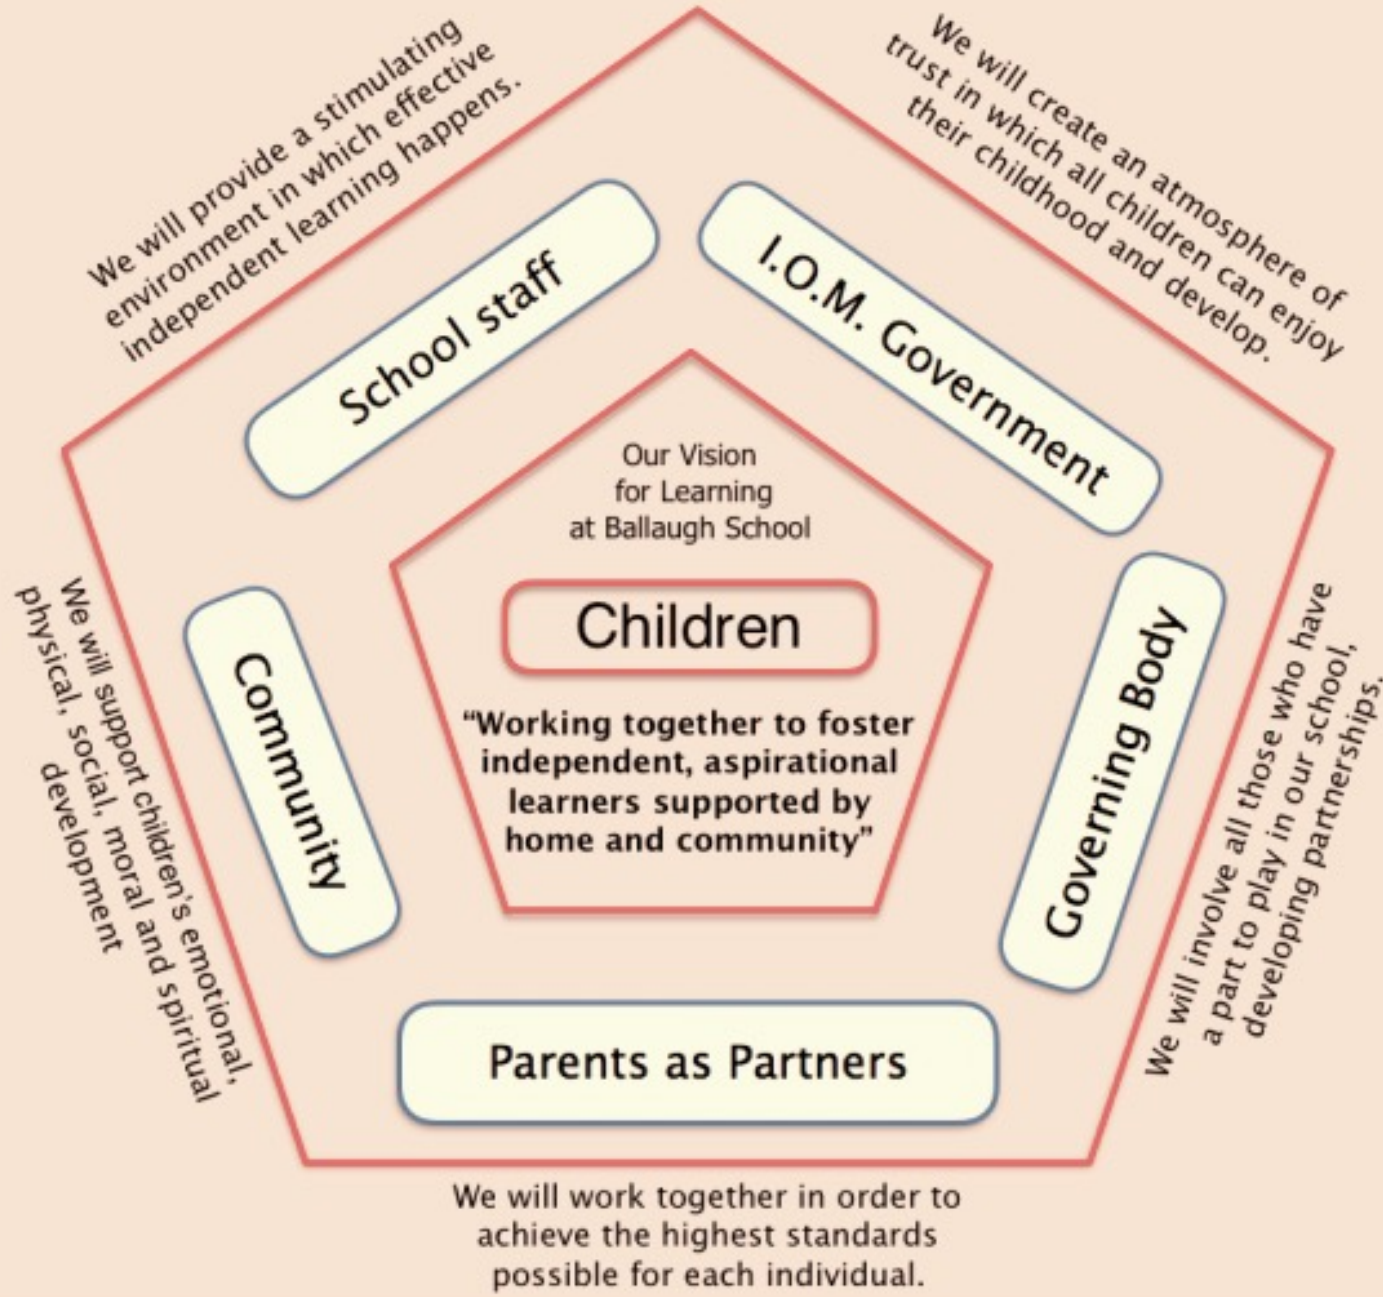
We will provide a stimulating environment in which effective independent learning happens.

We will create an atmosphere of trust in which all children can enjoy their childhood and develop.

School staff

I.O.M. Government

Our Vision for Learning at Ballaugh School

Children

"Working together to foster independent, aspirational learners supported by home and community"

Community

Governing Body

We will support children's emotional, physical, social, moral and spiritual development

We will involve all those who have a part to play in our school, developing partnerships.

Parents as Partners

We will work together in order to achieve the highest standards possible for each individual.